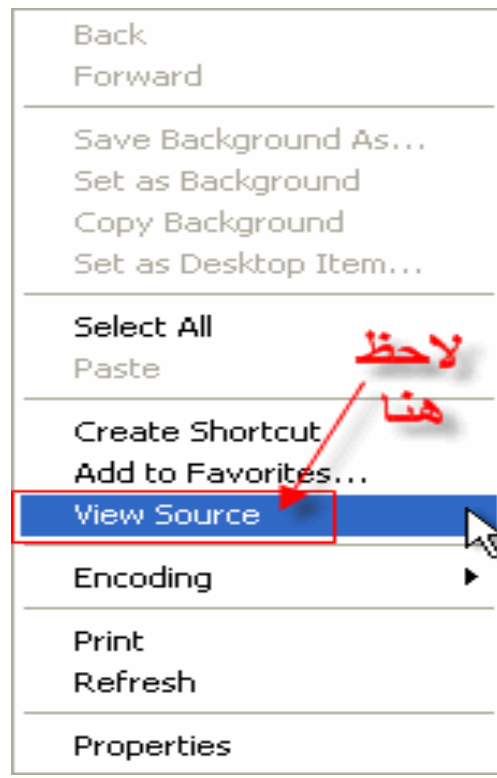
Back
Forward

Save Background As...
Set as Background
Copy Background
Set as Desktop Item...

Select All
Paste

لاحظ
هنا

Create Shortcut
Add to Favorites...
View Source

Encoding

Print
Refresh

Properties